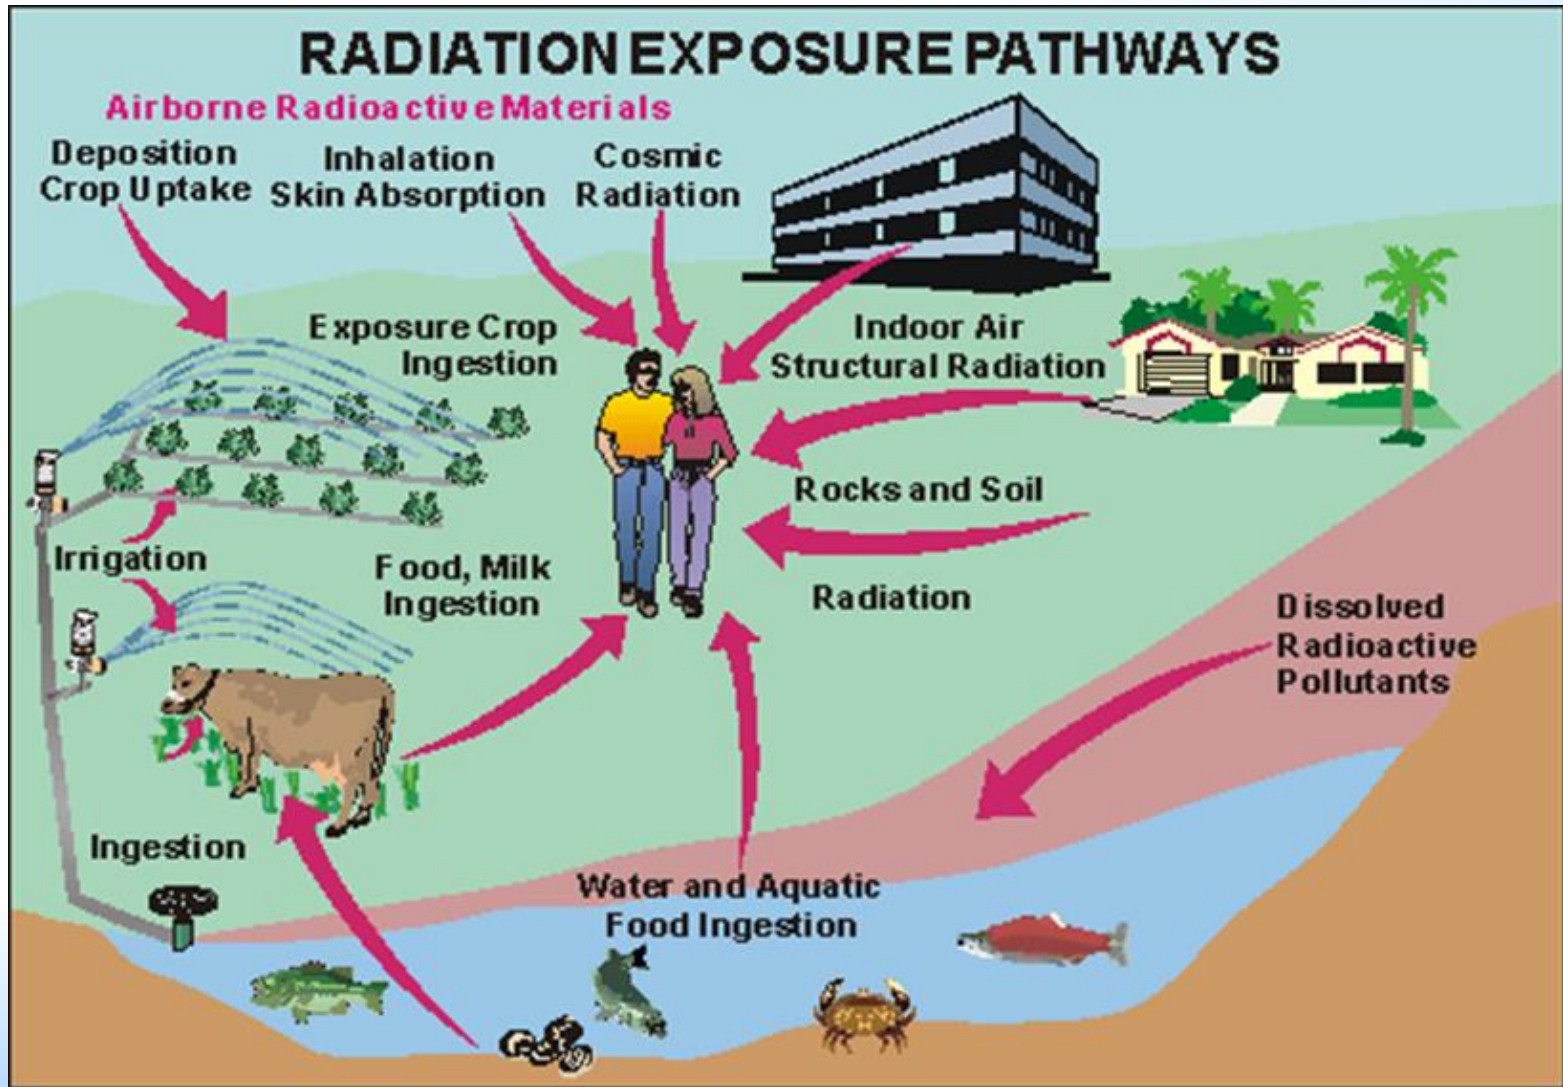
RADIATION EXPOSURE PATHWAYS

Airborne Radioactive Materials

Deposition
Crop Uptake

Inhalation
Skin Absorption

Cosmic
Radiation

Exposure Crop
Ingestion

Indoor Air
Structural Radiation

Rocks and Soil

Irrigation

Food, Milk
Ingestion

Radiation

Dissolved
Radioactive
Pollutants

Ingestion

Water and Aquatic
Food Ingestion